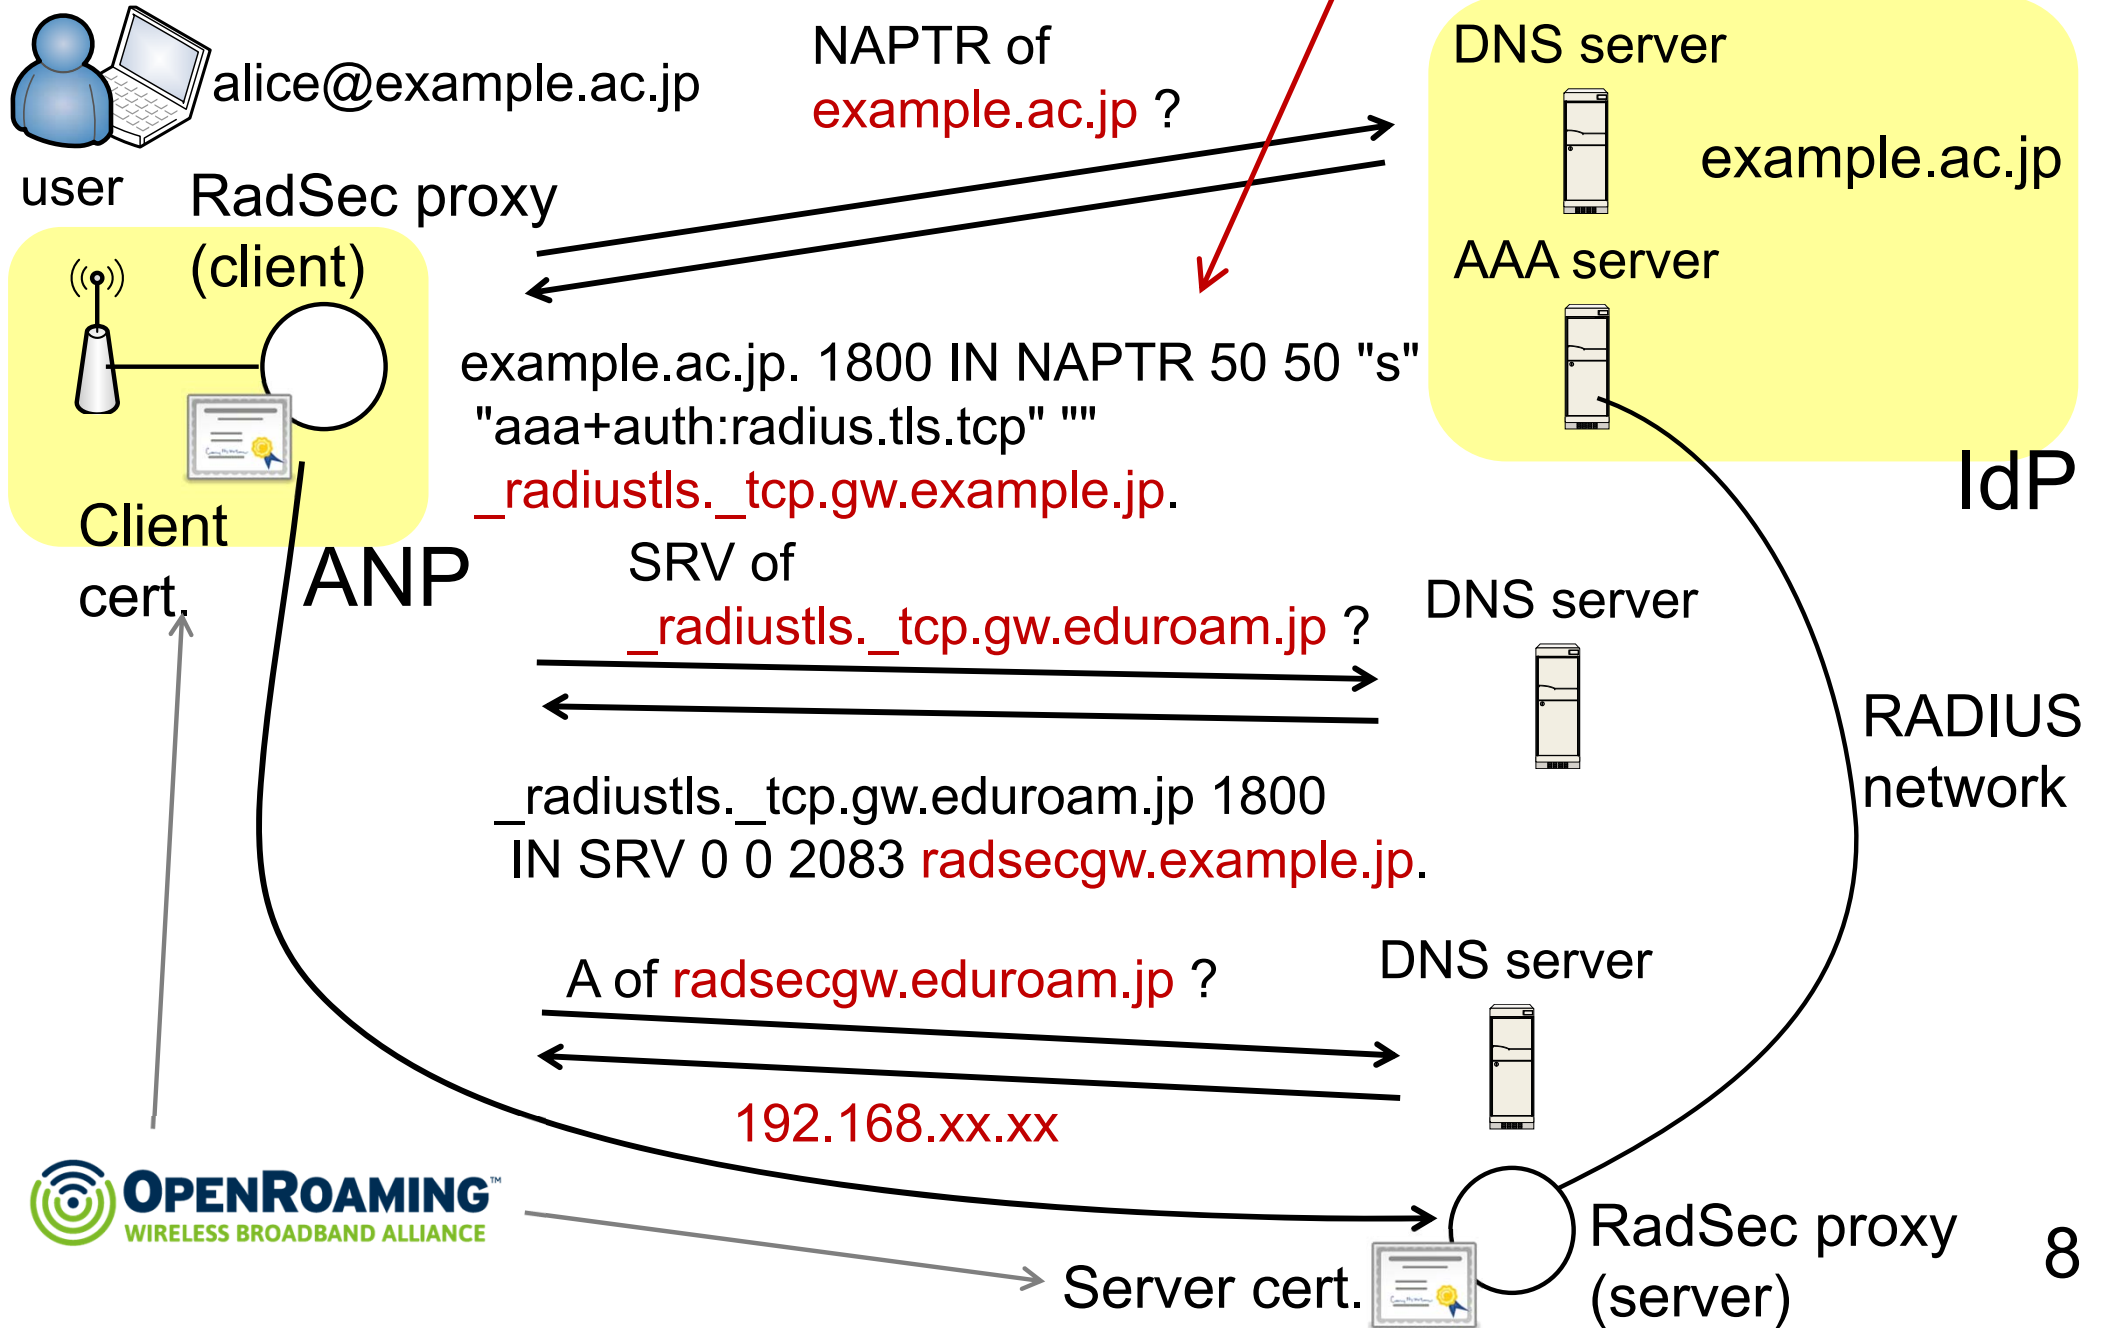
alice@example.ac.jp

user

RadSec proxy (client)

Client cert.

ANP

NAPTR of example.ac.jp ?

DNS server

example.ac.jp

AAA server

IdP

example.ac.jp. 1800 IN NAPTR 50 50 "s" "aaa+auth:radius.tls.tcp" "" _radiustls._tcp.gw.example.jp.

SRV of _radiustls._tcp.gw.eduroam.jp ?

DNS server

RADIUS network

_radiustls._tcp.gw.eduroam.jp 1800 IN SRV 0 0 2083 radsecgw.example.jp.

A of radsecgw.eduroam.jp ?

DNS server

192.168.xx.xx

OPENROAMING™ WIRELESS BROADBAND ALLIANCE

Server cert.

RadSec proxy (server)

8